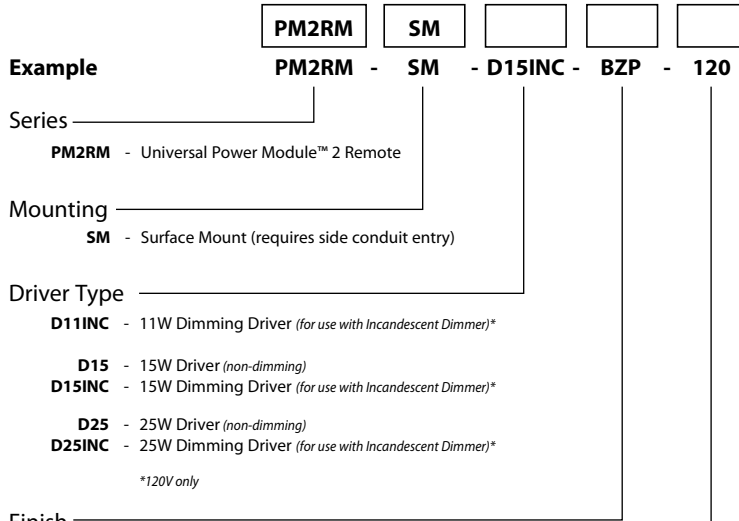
PM2RM SM

Example PM2RM - SM - D15INC - BZP - 120

Series

PM2RM - Universal Power Module™ 2 Remote

Mounting

SM - Surface Mount (requires side conduit entry)

Driver Type

D11INC - 11W Dimming Driver (for use with Incandescent Dimmer)*

D15 - 15W Driver (non-dimming)
D15INC - 15W Dimming Driver (for use with Incandescent Dimmer)*

D25 - 25W Driver (non-dimming)
D25INC - 25W Dimming Driver (for use with Incandescent Dimmer)*

*120V only

Finish